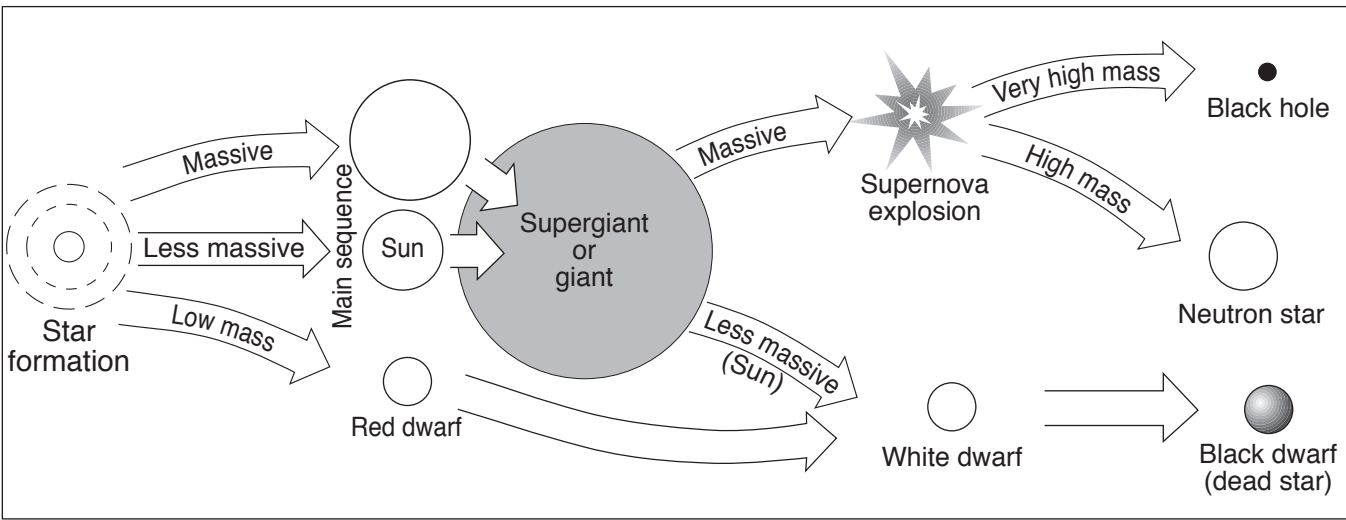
Massive
Less massive
Low mass
Star formation
Main sequence
Sun
Red dwarf
Supergiant or giant
Massive
Less massive (Sun)
Supernova explosion
Very high mass
High mass
Black hole
Neutron star
White dwarf
Black dwarf (dead star)